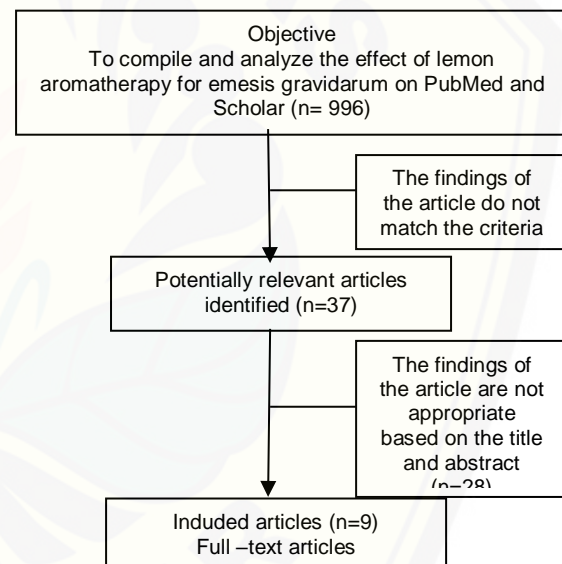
Objective
To compile and analyze the effect of lemon aromatherapy for emesis gravidarum on PubMed and Scholar (n= 996)

The findings of the article do not match the criteria

Potentially relevant articles identified (n=37)

The findings of the article are not appropriate based on the title and abstract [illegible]

Induded articles (n=9)
Full –text articles